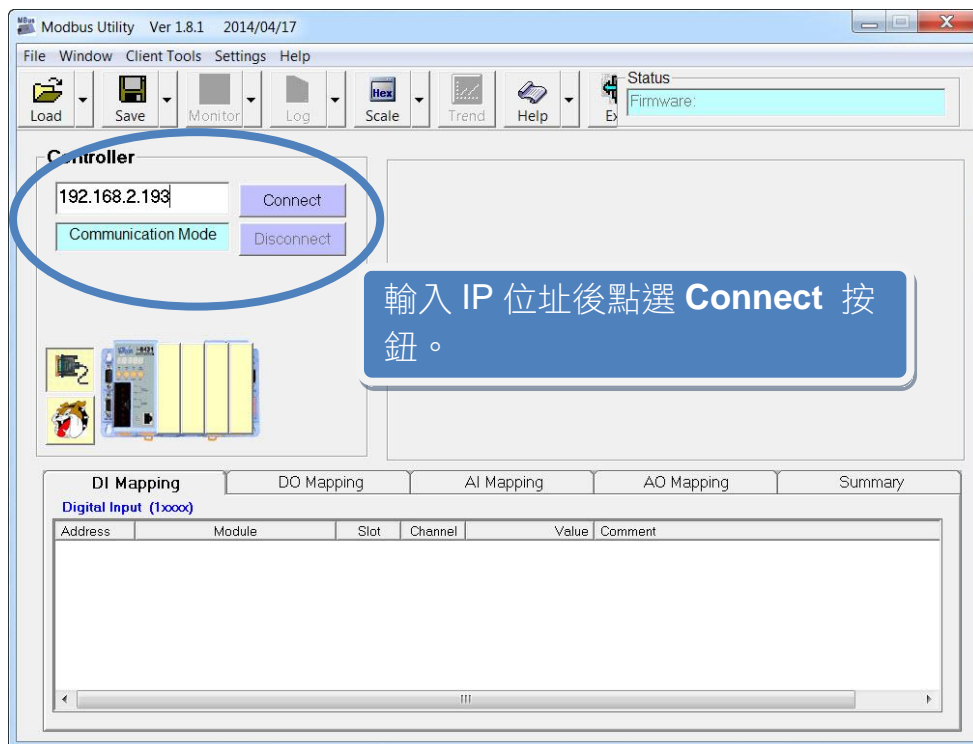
Modbus Utility Ver 1.8.1 2014/04/17

File Window Client Tools Settings Help

Load Save Monitor Log Hex Scale Trend Help Ex

Status
Firmware:

Controller

192.168.2.193

Connect

Communication Mode

Disconnect

輸入 IP 位址後點選 **Connect** 按鈕。

DI Mapping DO Mapping AI Mapping AO Mapping Summary

Digital Input (1xxxx)

| Address | Module | Slot | Channel | Value | Comment |
|---|---|---|---|---|---|